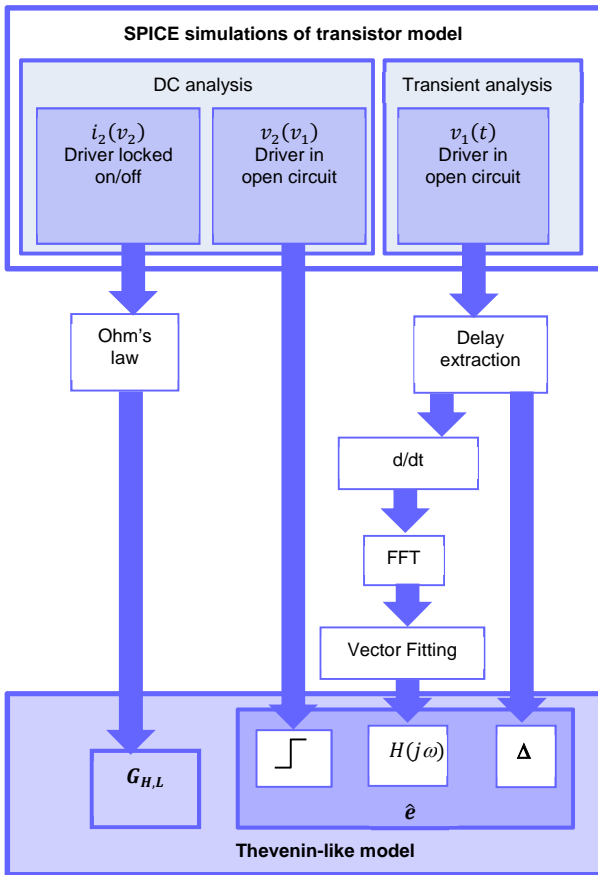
SPICE simulations of transistor model

DC analysis

$i_2(v_2)$ Driver locked on/off

$v_2(v_1)$ Driver in open circuit

Transient analysis

$v_1(t)$ Driver in open circuit

Ohm's law

Delay extraction

d/dt

FFT

Vector Fitting

$G_{H,L}$

$H(j\omega)$

$\Delta$

$\hat{e}$

Thevenin-like model